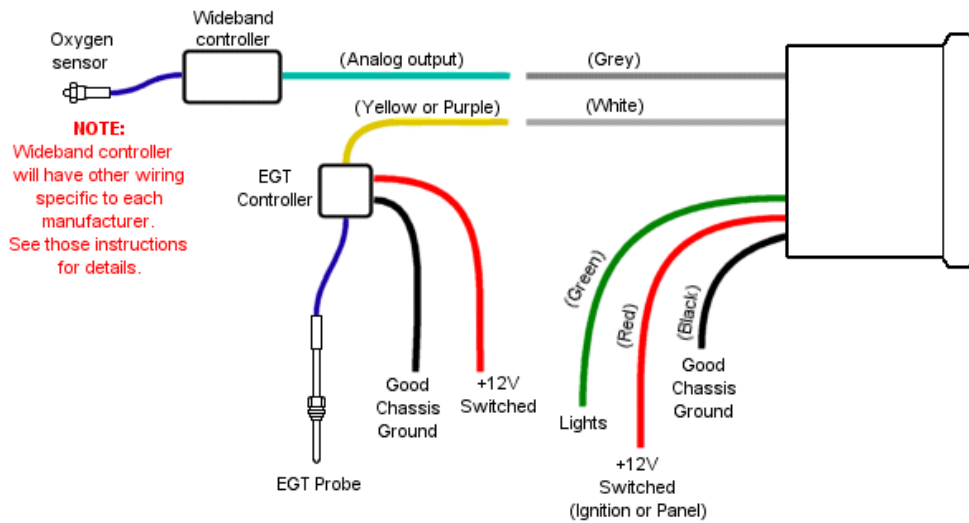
Oxygen sensor

Wideband controller

(Analog output)

(Grey)

(Yellow or Purple)

(White)

NOTE:
Wideband controller will have other wiring specific to each manufacturer.
See those instructions for details.

EGT Controller

(Green)

(Red)

(Black)

Good Chassis Ground

+12V Switched

EGT Probe

Lights

Good Chassis Ground

+12V Switched (Ignition or Panel)